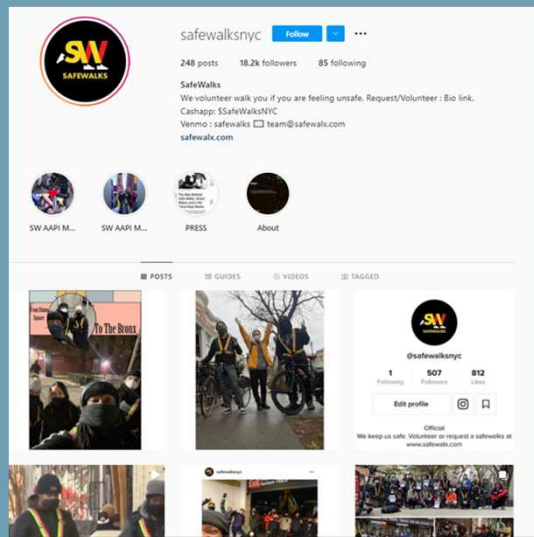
SW
SAFEWALKS

safewalksnyc Follow

248 posts 18.2k followers 85 following

SafeWalks
We volunteer walk you if you are feeling unsafe. Request/Volunteer : Bio link.
Cashapp: $SafeWalksNYC
Venmo : safewalks team@safewalx.com
safewalx.com

SW AAPI M...
SW AAPI M...
PRESS
About

POSTS GUIDES VIDEOS TAGGED

To The Bronx

@safewalksnyc
1 Following
507 Followers
812 Likes
Edit profile
Official
We keep us safe. Volunteer or request a safewalks at www.safewalx.com

safewalksnyc